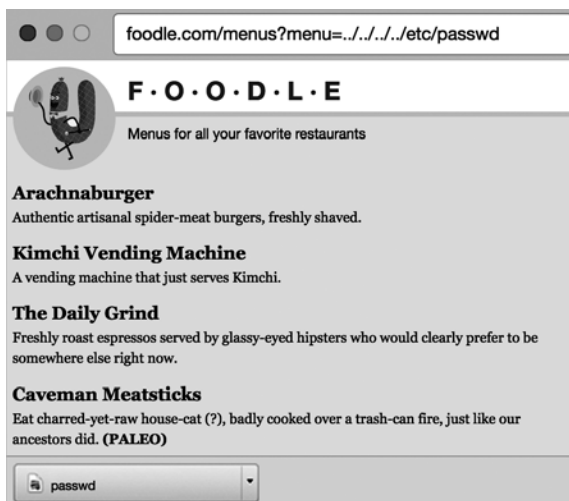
foodle.com/menus?menu=../../../../etc/passwd

F·O·O·D·L·E

Menus for all your favorite restaurants

Arachnaburger
Authentic artisanal spider-meat burgers, freshly shaved.

Kimchi Vending Machine
A vending machine that just serves Kimchi.

The Daily Grind
Freshly roast espressos served by glassy-eyed hipsters who would clearly prefer to be somewhere else right now.

Caveman Meatsticks
Eat charred-yet-raw house-cat (?), badly cooked over a trash-can fire, just like our ancestors did. (PALEO)

passwd